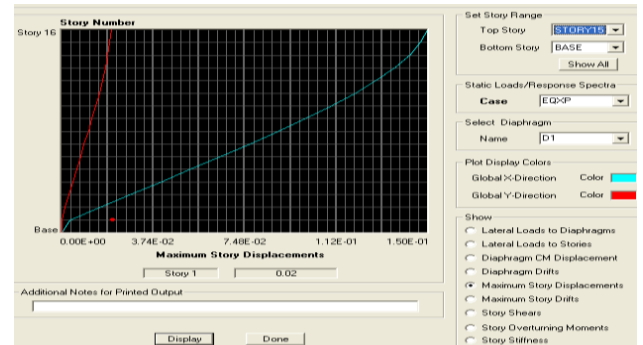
Story Number
Story 16
Base
0.00E+00
3.74E-02
7.48E-02
1.12E-01
1.50E-01
Maximum Story Displacements
Story 1
0.02

Additional Notes for Printed Output

Display
Done

Set Story Range
Top Story STORY15
Bottom Story BASE
Show All

Static Loads/Response Spectra
Case EQXP

Select Diaphragm
Name D1

Plot Display Colors
Global X-Direction Color
Global Y-Direction Color

Show
Lateral Loads to Diaphragms
Lateral Loads to Stories
Diaphragm CM Displacement
Diaphragm Drifts
Maximum Story Displacements
Maximum Story Drifts
Story Shears
Story Overturning Moments
Story Stiffness